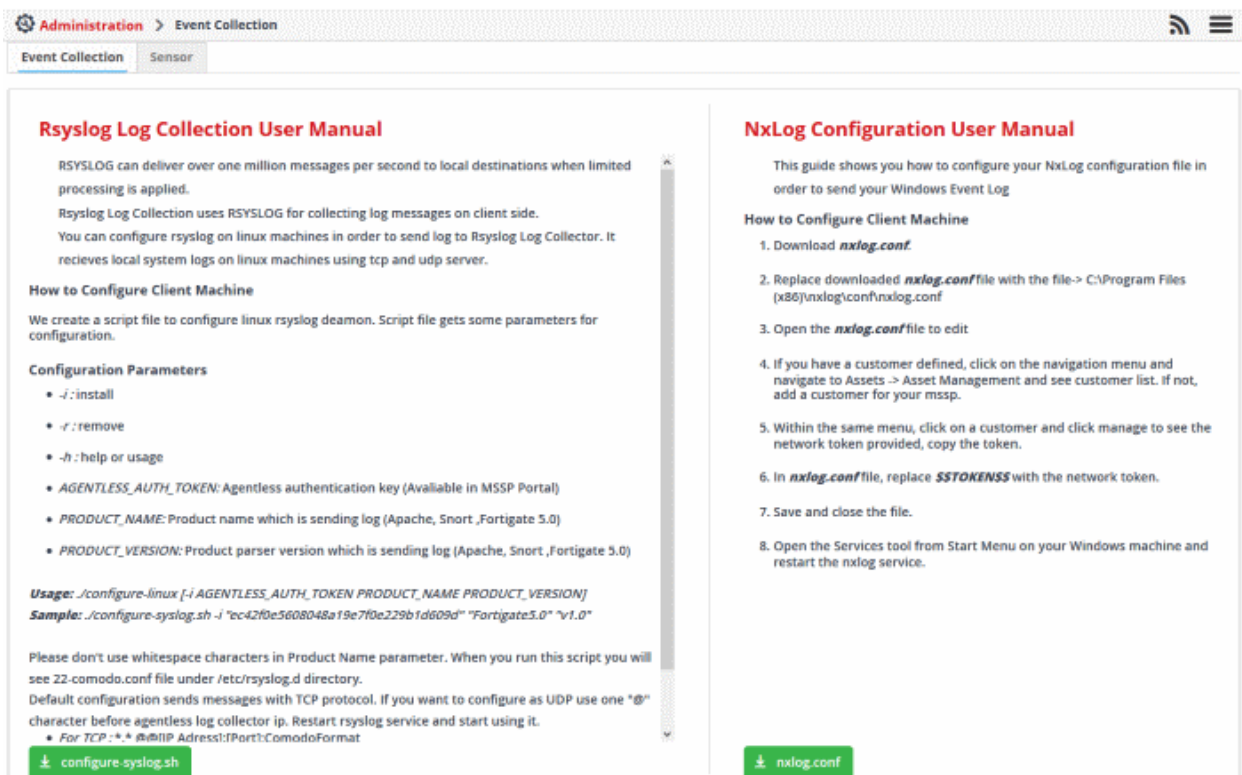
Administration > Event Collection

Event Collection Sensor

Rsyslog Log Collection User Manual

RSYSLOG can deliver over one million messages per second to local destinations when limited processing is applied.

Rsyslog Log Collection uses RSYSLOG for collecting log messages on client side.

You can configure rsyslog on linux machines in order to send log to Rsyslog Log Collector. It recieves local system logs on linux machines using tcp and udp server.

How to Configure Client Machine

We create a script file to configure linux rsyslog deamon. Script file gets some parameters for configuration.

Configuration Parameters

- -i : install
- -r : remove
- -h : help or usage
- AGENTLESS_AUTH_TOKEN: Agentless authentication key (Avaliable in MSSP Portal)
- PRODUCT_NAME: Product name which is sending log (Apache, Snort ,Fortigate 5.0)
- PRODUCT_VERSION: Product parser version which is sending log (Apache, Snort ,Fortigate 5.0)

Usage: ./configure-linux [-i AGENTLESS_AUTH_TOKEN PRODUCT_NAME PRODUCT_VERSION]
Sample: ./configure-syslog.sh -i "ec42f0e5608048a19e7f0e229b1d609d" "Fortigate5.0" "v1.0"

Please don't use whitespace characters in Product Name parameter. When you run this script you will see 22-comodo.conf file under /etc/rsyslog.d directory.

Default configuration sends messages with TCP protocol. If you want to configure as UDP use one "@" character before agentless log collector ip. Restart rsyslog service and start using it.

- For TCP : *.* @@[IP Adress]:[Port];ComodoFormat

configure-syslog.sh

NxLog Configuration User Manual

This guide shows you how to configure your NxLog configuration file in order to send your Windows Event Log

How to Configure Client Machine

1. Download nxlog.conf.
2. Replace downloaded nxlog.conf file with the file-> C:\Program Files (x86)\nxlog\conf\nxlog.conf
3. Open the nxlog.conf file to edit
4. If you have a customer defined, click on the navigation menu and navigate to Assets -> Asset Management and see customer list. If not, add a customer for your mssp.
5. Within the same menu, click on a customer and click manage to see the network token provided, copy the token.
6. In nxlog.conf file, replace $$TOKEN$$ with the network token.
7. Save and close the file.
8. Open the Services tool from Start Menu on your Windows machine and restart the nxlog service.

nxlog.conf